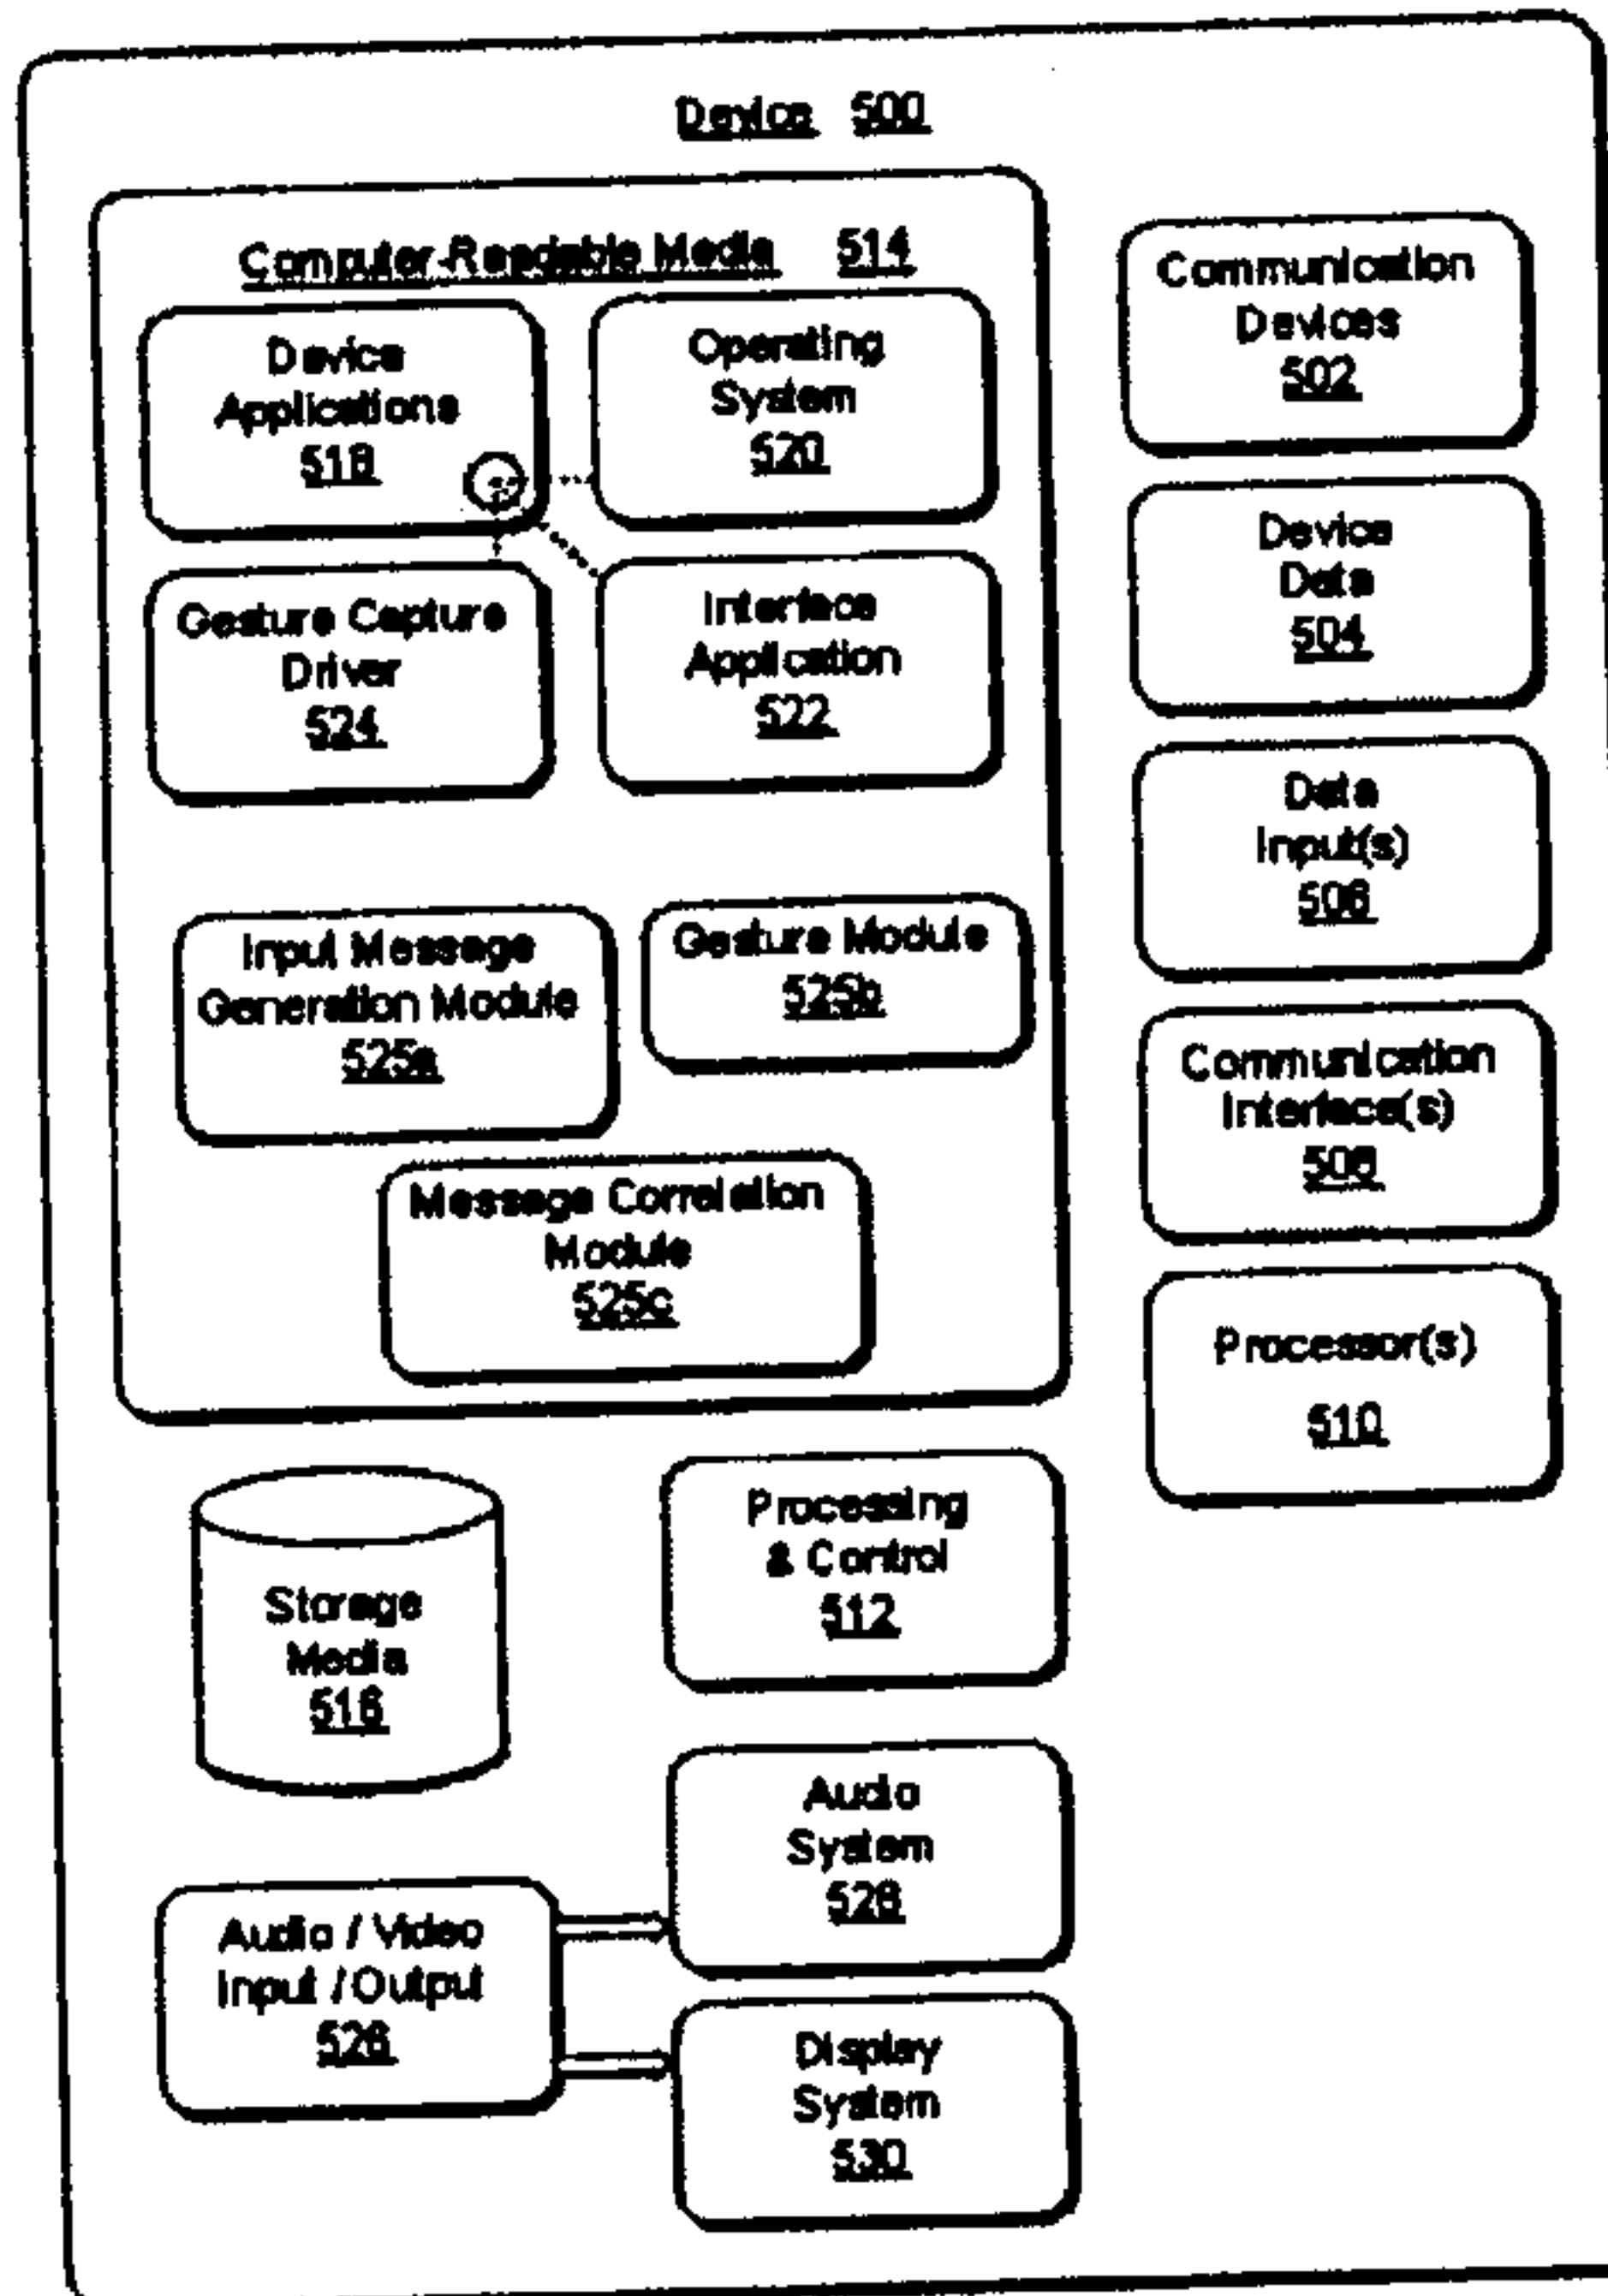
Device 500

Computer-Readable Media 514

Device Applications 518

Operating System 520

Gesture Capture Driver 524

Interface Application 522

Input Message Generation Module 525a

Gesture Module 525b

Message Correlation Module 525c

Communication Devices 502

Device Data 504

Data Input(s) 506

Communication Interface(s) 508

Processor(s) 510

Storage Media 516

Processing & Control 512

Audio System 528

Audio / Video Input / Output 526

Display System 530